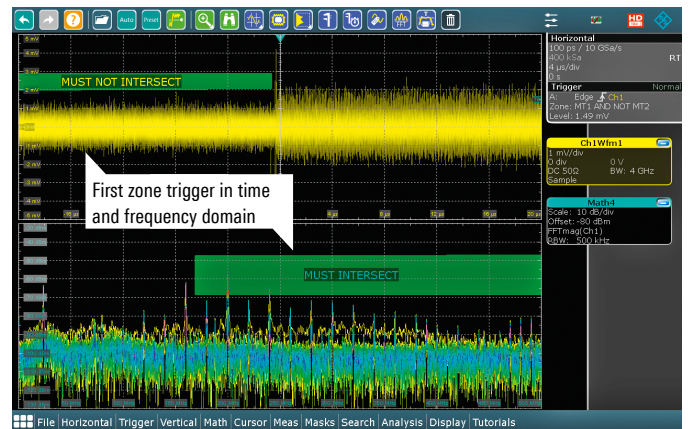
Auto
Preset

MUST NOT INTERSECT

First zone trigger in time and frequency domain

MUST INTERSECT

Horizontal
100 ps / 10 GSa/s
400 kSa
4 µs/div
0 s
RT

Trigger
Normal
A: Edge Ch1
Zone: MT1 AND NOT MT2
Level: 1.49 mV

Ch1Wfm1
1 mV/div
0 div
0 V
DC 50Ω
BW: 4 GHz
Sample

Math4
Scale: 10 dB/div
Offset: -80 dBm
FFTmag(Ch1)
RBW: 500 kHz

File | Horizontal | Trigger | Vertical | Math | Cursor | Meas | Masks | Search | Analysis | Display | Tutorials